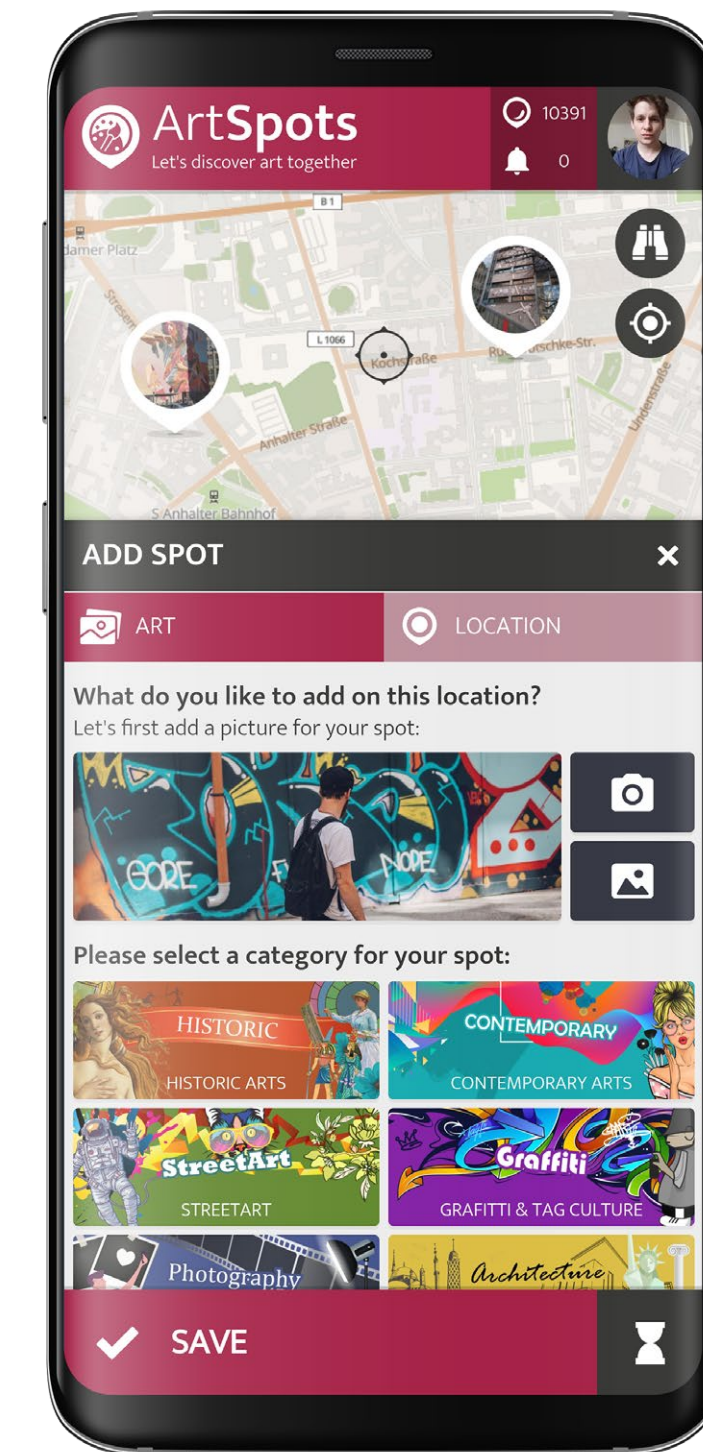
ArtSpots
Let's discover art together

10391
0

B1
damer Platz
Strese
L 1066
Kochstraße
R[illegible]tschke-Str.
Anhalter Straße
Lindenstraße
S Anhalter Bahnhof

ADD SPOT

ART
LOCATION

What do you like to add on this location?
Let's first add a picture for your spot:

GORE
NOPE

Please select a category for your spot:

HISTORIC
HISTORIC ARTS
CONTEMPORARY
CONTEMPORARY ARTS
StreetArt
STREETART
Graffiti
GRAFITTI & TAG CULTURE
Photography
Architecture

SAVE